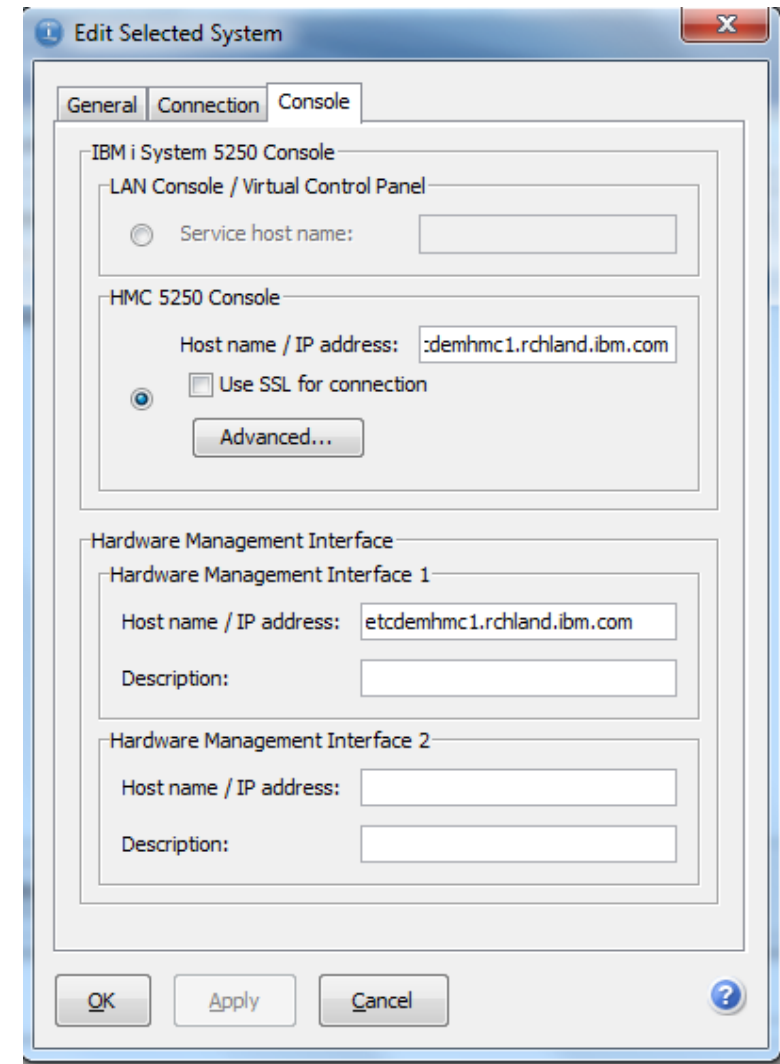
Edit Selected System

X

General | Connection | Console

IBM i System 5250 Console

LAN Console / Virtual Control Panel

Service host name:

HMC 5250 Console

Host name / IP address: :demhmc1.rchland.ibm.com

Use SSL for connection

Advanced...

Hardware Management Interface

Hardware Management Interface 1

Host name / IP address: etcdemhmc1.rchland.ibm.com

Description:

Hardware Management Interface 2

Host name / IP address:

Description:

OK | Apply | Cancel

?